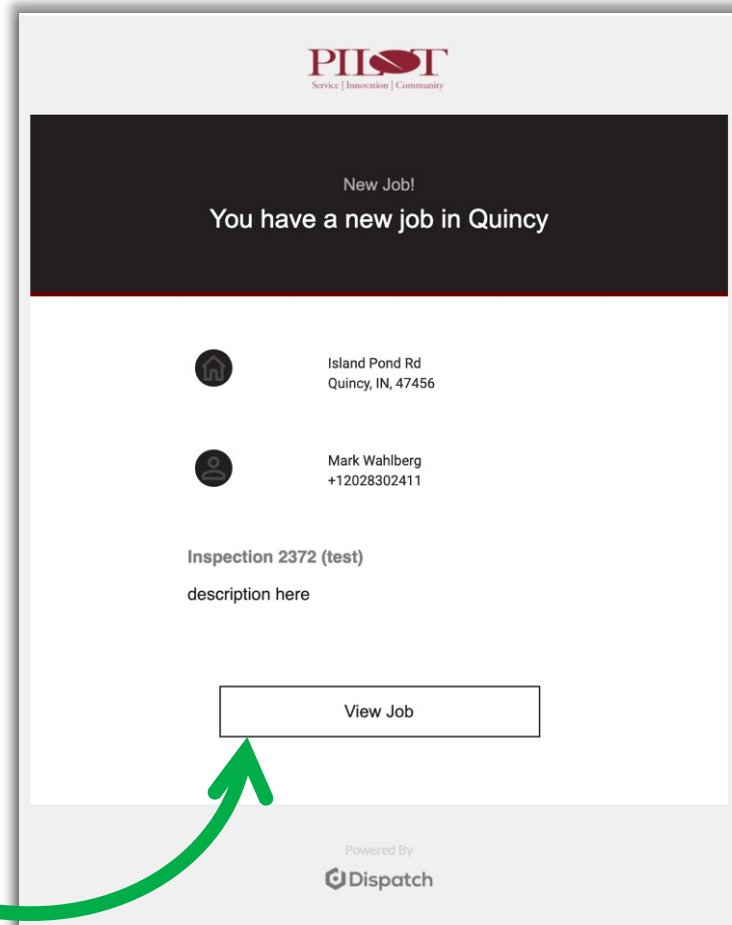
PILOT
Service | Innovation | Community

New Job!

You have a new job in Quincy

Island Pond Rd
Quincy, IN, 47456

Mark Wahlberg
+12028302411

Inspection 2372 (test)

description here

View Job

Powered By

Dispatch